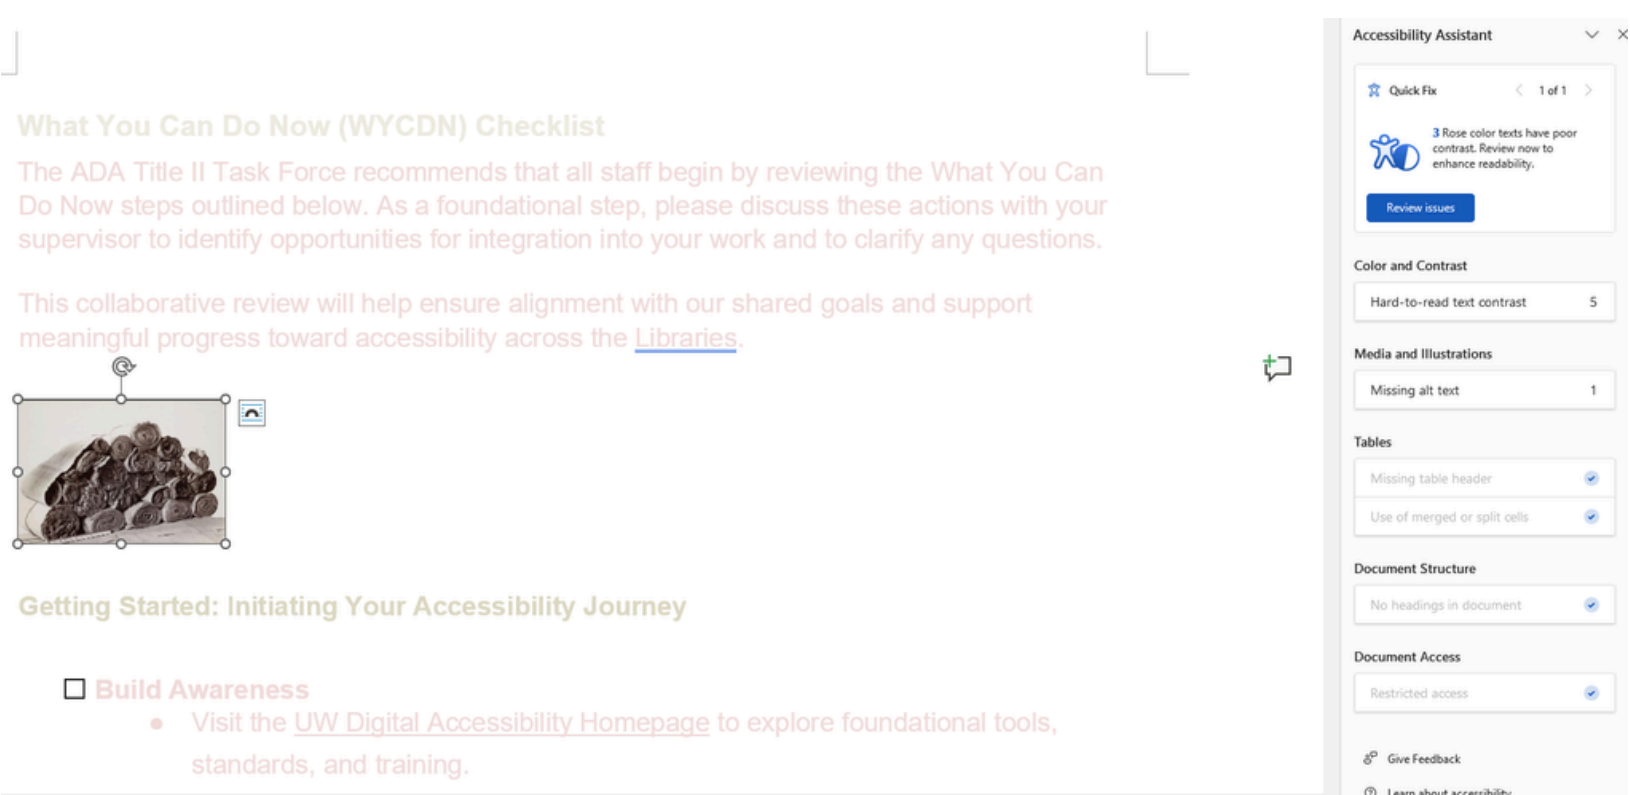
What You Can Do Now (WYCDN) Checklist

The ADA Title II Task Force recommends that all staff begin by reviewing the What You Can Do Now steps outlined below. As a foundational step, please discuss these actions with your supervisor to identify opportunities for integration into your work and to clarify any questions.

This collaborative review will help ensure alignment with our shared goals and support meaningful progress toward accessibility across the Libraries.

Getting Started: Initiating Your Accessibility Journey

Build Awareness
- Visit the UW Digital Accessibility Homepage to explore foundational tools, standards, and training.

Accessibility Assistant

Quick Fix
1 of 1

3 Rose color texts have poor contrast. Review now to enhance readability.

Review issues

Color and Contrast

Hard-to-read text contrast 5

Media and Illustrations

Missing alt text 1

Tables

Missing table header

Use of merged or split cells

Document Structure

No headings in document

Document Access

Restricted access

Give Feedback

Learn about accessibility